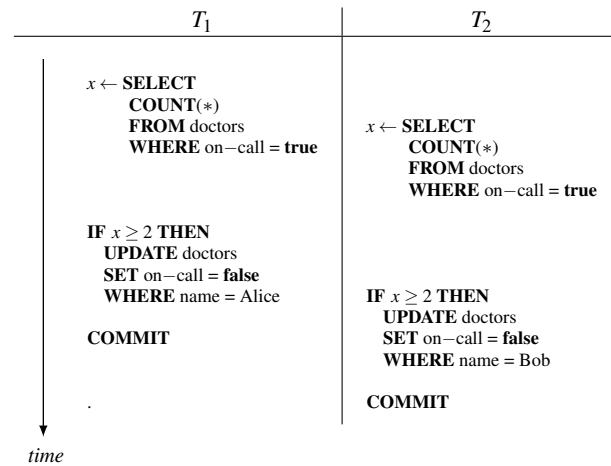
| $T_1$ | $T_2$ |
|---|---|
| $x \leftarrow$ **SELECT** **COUNT**$(*)$ **FROM** doctors **WHERE** on$-$call = **true** | |
| | $x \leftarrow$ **SELECT** **COUNT**$(*)$ **FROM** doctors **WHERE** on$-$call = **true** |
| **IF** $x \geq 2$ **THEN** **UPDATE** doctors **SET** on$-$call = **false** **WHERE** name = Alice | |
| | **IF** $x \geq 2$ **THEN** **UPDATE** doctors **SET** on$-$call = **false** **WHERE** name = Bob |
| **COMMIT** | |
| . | **COMMIT** |

*time*